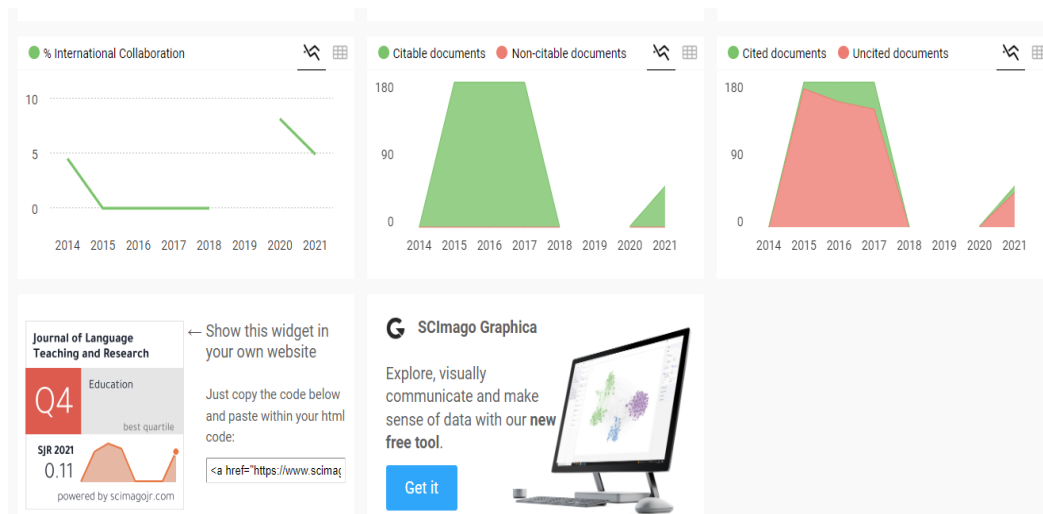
% International Collaboration

10
5
0
2014 2015 2016 2017 2018 2019 2020 2021

Citable documents Non-citable documents

180
90
0
2014 2015 2016 2017 2018 2019 2020 2021

Cited documents Uncited documents

180
90
0
2014 2015 2016 2017 2018 2019 2020 2021

Journal of Language Teaching and Research

Q4

Education

best quartile

SJR 2021
0.11

powered by scimagojr.com

← Show this widget in your own website

Just copy the code below and paste within your html code:

<a href="https://www.scimag

SCImago Graphica

Explore, visually communicate and make sense of data with our **new free tool**.

Get it